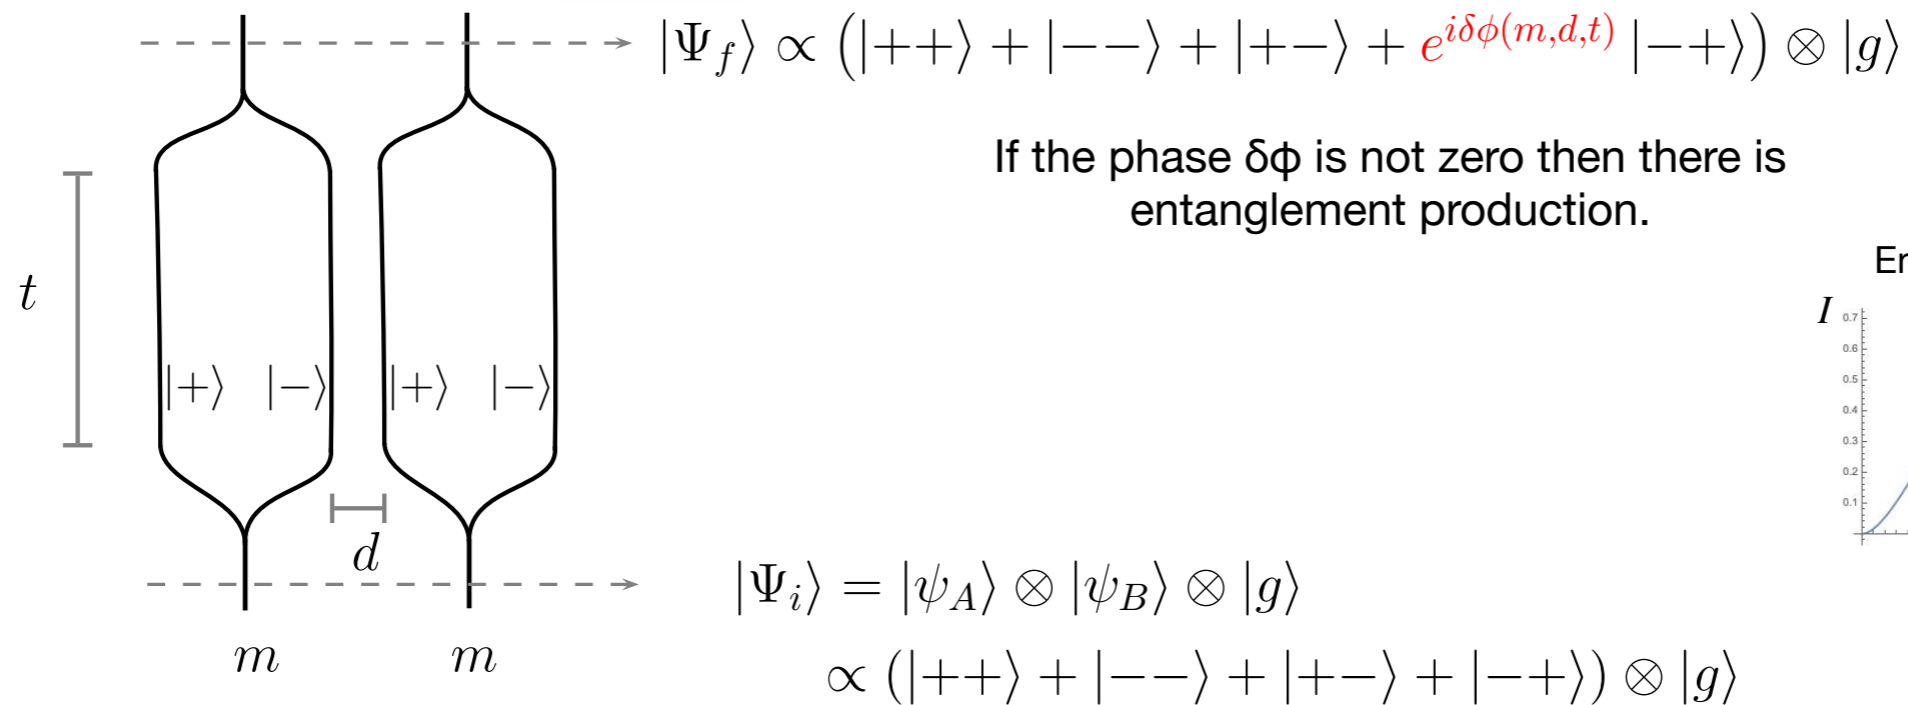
$|\Psi_f\rangle \propto \left(|++\rangle + |--\rangle + |+-\rangle + e^{i\delta\phi(m,d,t)}|-+\rangle\right) \otimes |g\rangle$

If the phase δϕ is not zero then there is entanglement production.

$t$

$|+\rangle$ $|-\rangle$ $|+\rangle$ $|-\rangle$

$d$

$m$ $m$

$|\Psi_i\rangle = |\psi_A\rangle \otimes |\psi_B\rangle \otimes |g\rangle$

$\propto (|++\rangle + |--\rangle + |+-\rangle + |-+\rangle) \otimes |g\rangle$

En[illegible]

$I$ 0.7 0.6 0.5 0.4 0.3 0.2 0.1